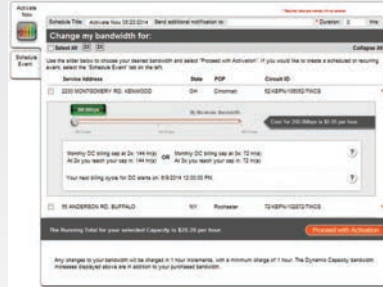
Activate Now

Schedule Event

Schedule Title: Activate Nov 05 22 2014 Send additional notification to: Duration: 3 Hrs

Change my bandwidth for:

Select All

Collapse All

Use the slider below to choose your desired bandwidth and select "Proceed with Activation". If you would like to create a scheduled or recurring event, select the "Schedule Event" tab on the left.

| | Service Address | State | POP | Circuit ID |
|---|---|---|---|---|
| ☐ | 2230 MONTGOMERY RD. KENWOOD | OH | Cincinnati | 72/KBFN/100052/TWCS |

200 Mbps

By Monthly Bandwidth

Cost for 200 Mbps is $0.35 per hour

Monthly DC billing cap at 2x: 144 hr(s) At 2x you reach your cap in: 72 hr(s) OR Monthly DC billing cap at 3x: 144 hr(s) At 3x you reach your cap in: 72 hr(s)

Your next billing cycle for DC starts on: 8/8/2014 12:00:00 PM

| | Service Address | State | POP | Circuit ID |
|---|---|---|---|---|
| ☐ | 55 ANDERSON RD. BUFFALO | NY | Rochester | 72/KBFN/102072/TWCS |

The Running Total for your selected Capacity is $25.35 per hour.

Proceed with Activation

Any changes to your bandwidth will be charged in 1 hour increments, with a minimum charge of 1 hour. The Dynamic Capacity bandwidth increases displayed above are in addition to your purchased bandwidth.